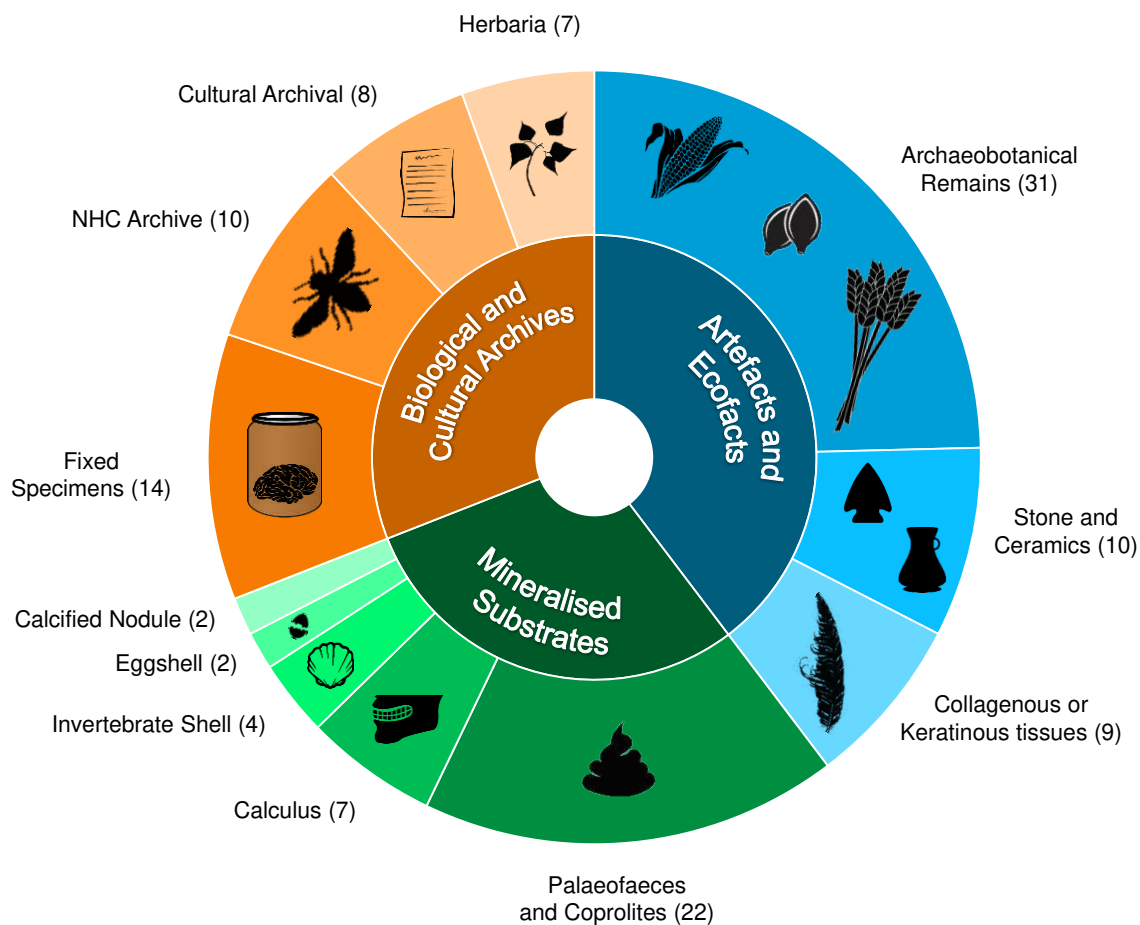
Herbaria (7)

Cultural Archival (8)

NHC Archive (10)

Fixed Specimens (14)

Calcified Nodule (2)

Eggshell (2)

Invertebrate Shell (4)

Calculus (7)

Palaeofaeces and Coprolites (22)

Collagenous or Keratinous tissues (9)

Stone and Ceramics (10)

Archaeobotanical Remains (31)

Biological and Cultural Archives

Artefacts and Ecofacts

Mineralised Substrates